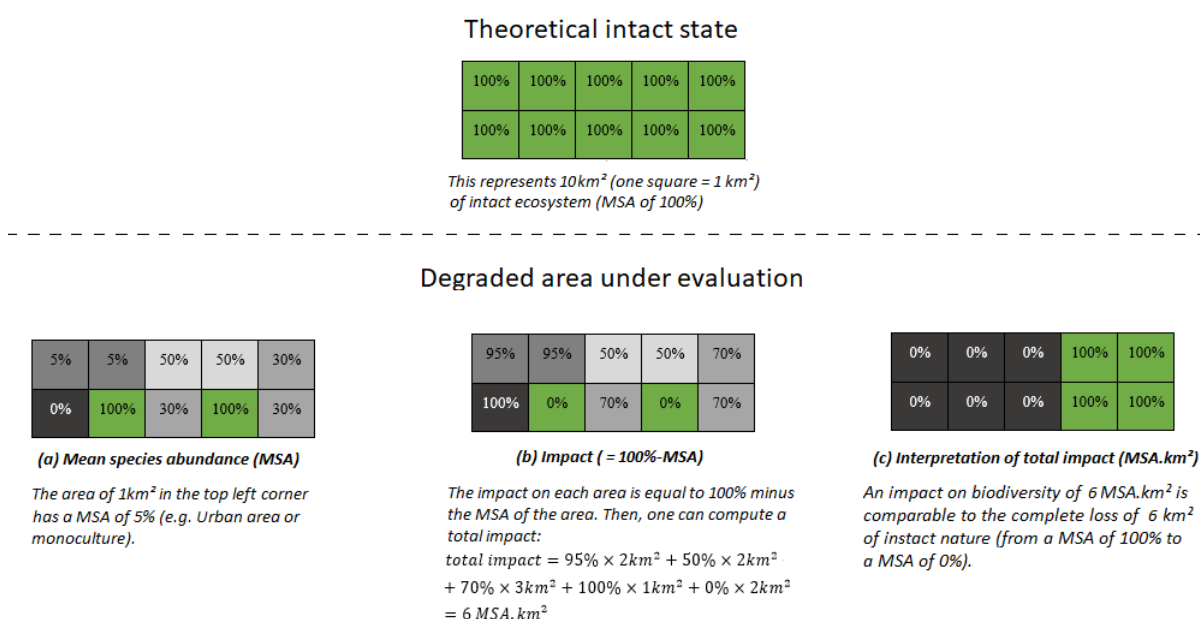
Theoretical intact state

| 100% | 100% | 100% | 100% | 100% |
|---|---|---|---|---|
| 100% | 100% | 100% | 100% | 100% |

This represents 10km² (one square = 1 km²) of intact ecosystem (MSA of 100%)

Degraded area under evaluation

| 5% | 5% | 50% | 50% | 30% |
|---|---|---|---|---|
| 0% | 100% | 30% | 100% | 30% |

(a) Mean species abundance (MSA)

The area of 1km² in the top left corner has a MSA of 5% (e.g. Urban area or monoculture).

| 95% | 95% | 50% | 50% | 70% |
|---|---|---|---|---|
| 100% | 0% | 70% | 0% | 70% |

(b) Impact ( = 100%-MSA)

The impact on each area is equal to 100% minus the MSA of the area. Then, one can compute a total impact:

$total\ impact = 95\% \times 2km^2 + 50\% \times 2km^2 + 70\% \times 3km^2 + 100\% \times 1km^2 + 0\% \times 2km^2 = 6\ MSA.km^2$

| 0% | 0% | 0% | 100% | 100% |
|---|---|---|---|---|
| 0% | 0% | 0% | 100% | 100% |

(c) Interpretation of total impact (MSA.km²)

An impact on biodiversity of 6 MSA.km² is comparable to the complete loss of 6 km² of instact nature (from a MSA of 100% to a MSA of 0%).